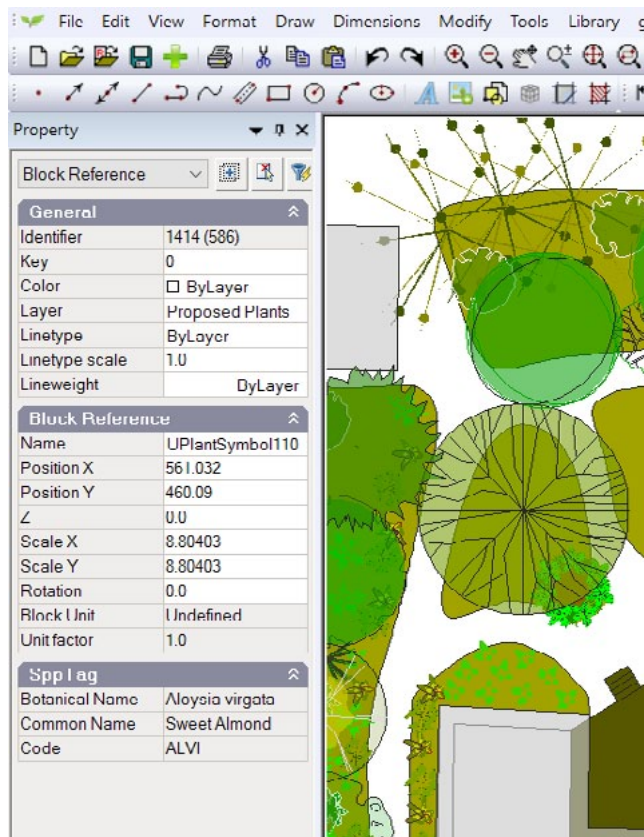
File Edit View Format Draw Dimensions Modify Tools Library g

Property

Block Reference

General

| Identifier | 1414 (586) |
|---|---|
| Key | 0 |
| Color | ByLayer |
| Layer | Proposed Plants |
| Linetype | ByLayer |
| Linetype scale | 1.0 |
| Lineweight | ByLayer |

Block Reference

| Name | UPlantSymbol110 |
|---|---|
| Position X | 561.032 |
| Position Y | 460.09 |
| Z | 0.0 |
| Scale X | 8.80403 |
| Scale Y | 8.80403 |
| Rotation | 0.0 |
| Block Unit | Undefined |
| Unit factor | 1.0 |

SppTag

| Botanical Name | Aloysia virgata |
|---|---|
| Common Name | Sweet Almond |
| Code | ALVI |